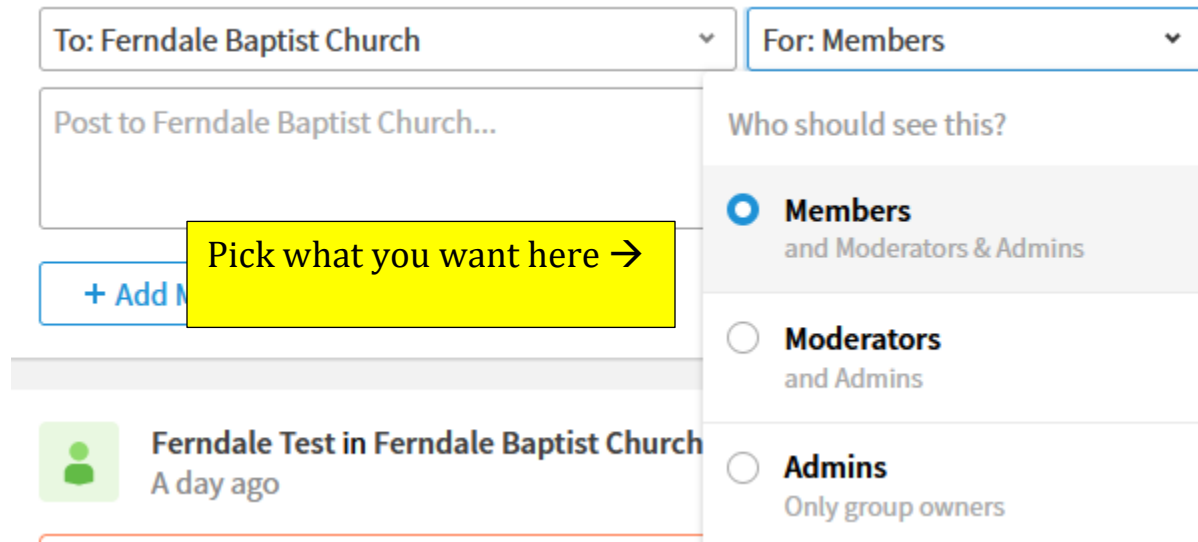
To: Ferndale Baptist Church

For: Members

Post to Ferndale Baptist Church...

Pick what you want here →

+ Add M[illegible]

Who should see this?

Members
and Moderators & Admins

Moderators
and Admins

Admins
Only group owners

Ferndale Test in Ferndale Baptist Church
A day ago